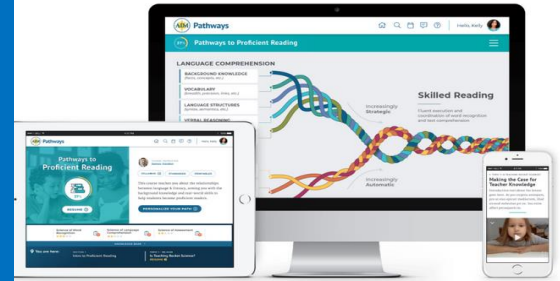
AIM Pathways

Hello Kelly

Pathways to Proficient Reading

LANGUAGE COMPREHENSION

BACKGROUND KNOWLEDGE (facts, concepts, etc.)

VOCABULARY (breadth, precision, links, etc.)

LANGUAGE STRUCTURES (syntax, semantics, etc.)

VERBAL REASONING

Increasingly Strategic

Skilled Reading

Fluent execution and coordination of word recognition and text comprehension

Increasingly Automatic

AIM Pathways

Hello Kelly

Pathways to Proficient Reading

RESUME

PERSONALIZE YOUR PATH

You are here:

Pathways to Proficient Reading

Is Teaching Rocket Science?

Making the Case for Teacher Knowledge